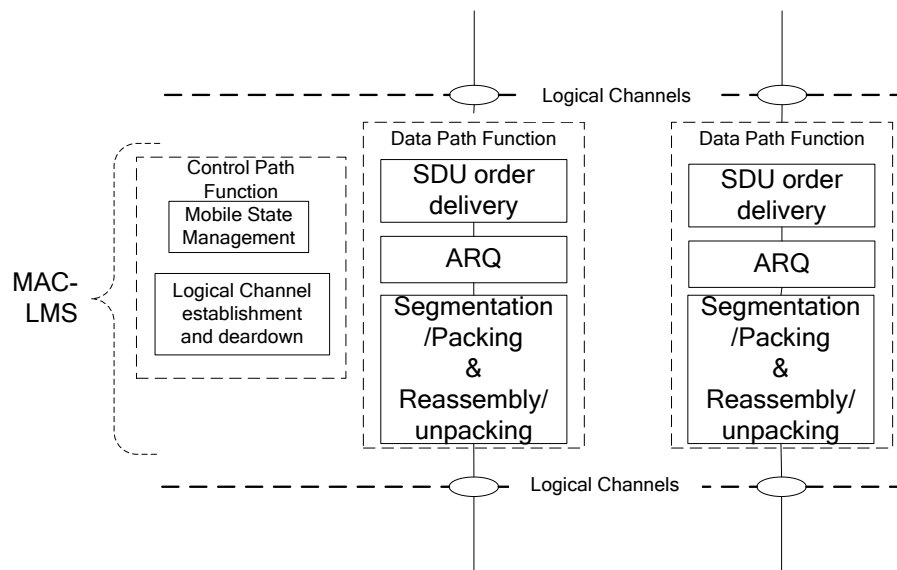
Logical Channels

MAC-LMS

Control Path Function

Mobile State Management

Logical Channel establishment and deardown

Data Path Function

SDU order delivery

ARQ

Segmentation /Packing & Reassembly/ unpacking

Data Path Function

SDU order delivery

ARQ

Segmentation /Packing & Reassembly/ unpacking

Logical Channels